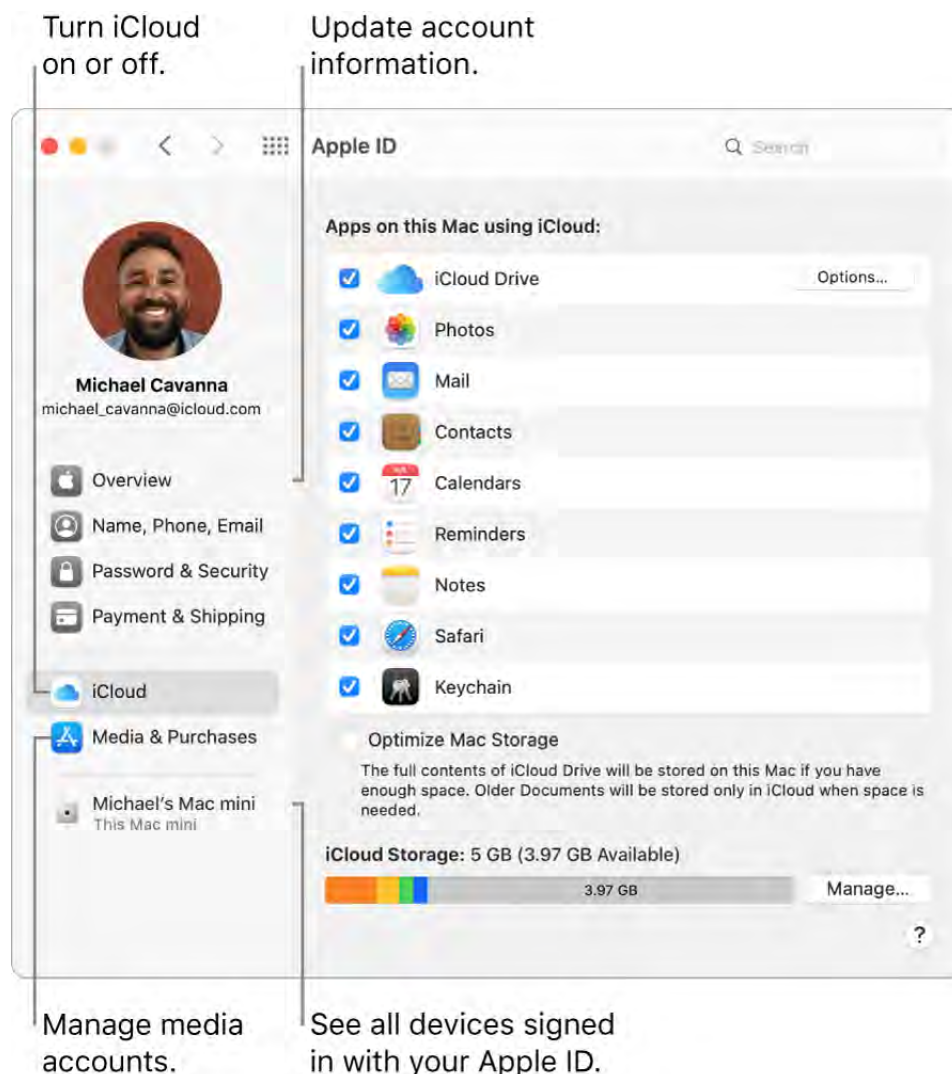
Turn iCloud on or off.

Update account information.

Apple ID

Search

Michael Cavanna
michael_cavanna@icloud.com

Overview
Name, Phone, Email
Password & Security
Payment & Shipping
iCloud
Media & Purchases
Michael's Mac mini
This Mac mini

Apps on this Mac using iCloud:

iCloud Drive
Options...
Photos
Mail
Contacts
17
Calendars
Reminders
Notes
Safari
Keychain

Optimize Mac Storage

The full contents of iCloud Drive will be stored on this Mac if you have enough space. Older Documents will be stored only in iCloud when space is needed.

iCloud Storage: 5 GB (3.97 GB Available)

3.97 GB

Manage...

?

Manage media accounts.

See all devices signed in with your Apple ID.